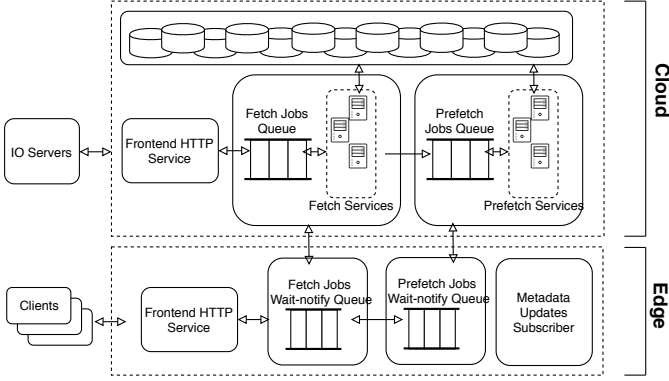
Cloud

IO Servers

Frontend HTTP Service

Fetch Jobs Queue

Fetch Services

Prefetch Jobs Queue

Prefetch Services

Edge

Clients

Frontend HTTP Service

Fetch Jobs Wait-notify Queue

Prefetch Jobs Wait-notify Queue

Metadata Updates Subscriber